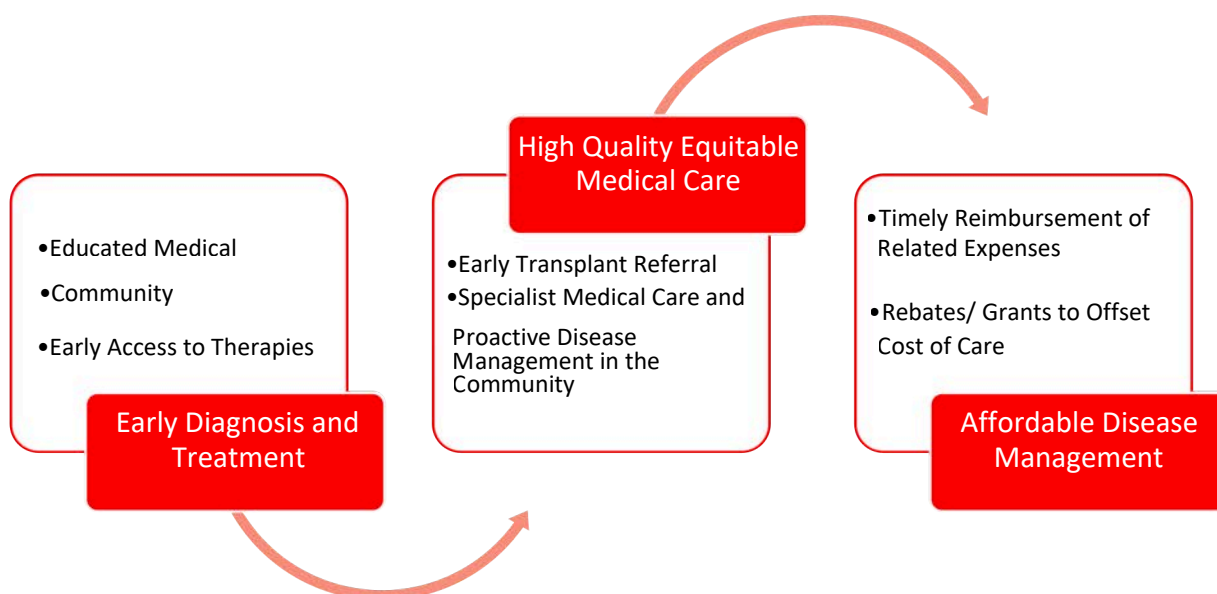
•Educated Medical

•Community

•Early Access to Therapies

Early Diagnosis and Treatment

High Quality Equitable Medical Care

•Early Transplant Referral

•Specialist Medical Care and

Proactive Disease Management in the Community

•Timely Reimbursement of Related Expenses

•Rebates/ Grants to Offset Cost of Care

Affordable Disease Management